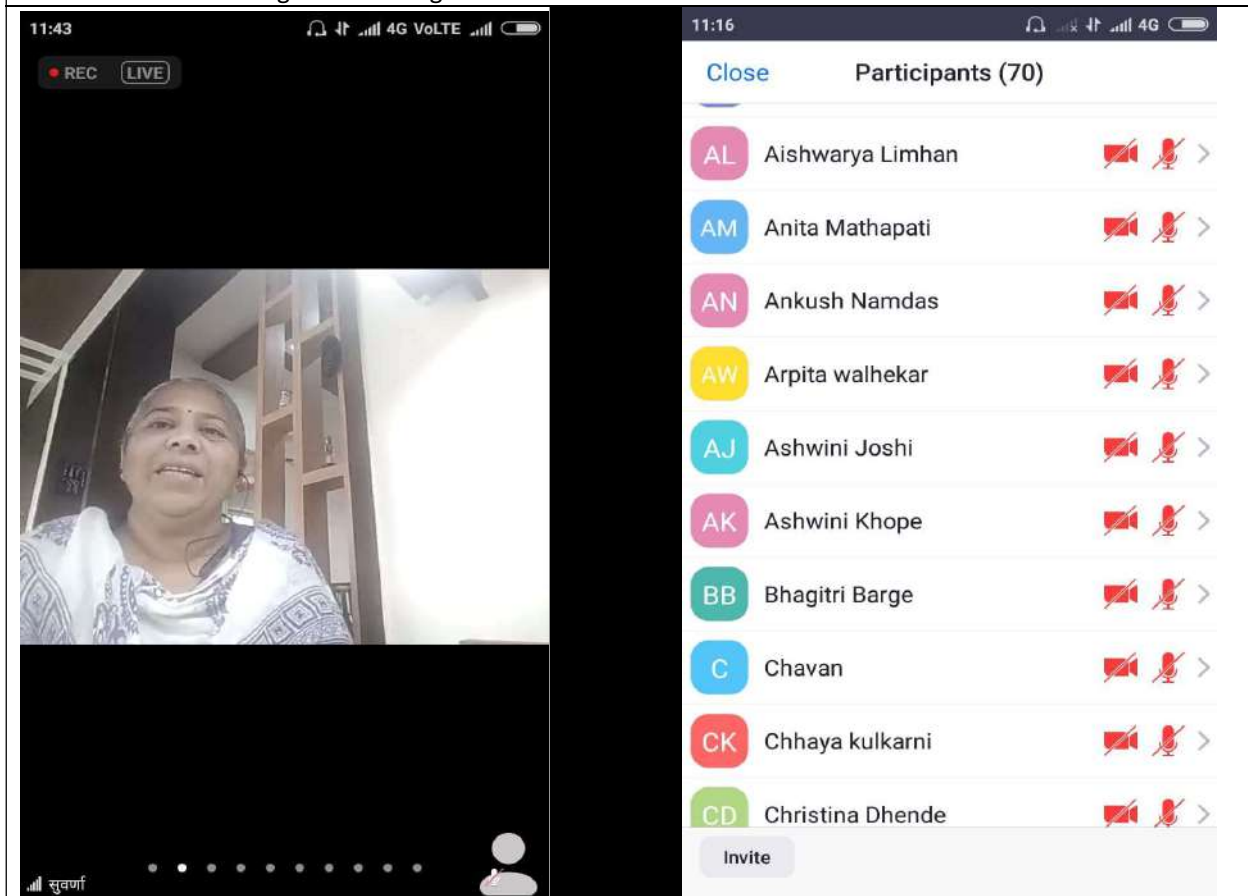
11:43 4G VoLTE

REC LIVE

सुवर्णा

11:16 4G

Close Participants (70)

AL Aishwarya Limhan

AM Anita Mathapati

AN Ankush Namdas

AW Arpita walhekar

AJ Ashwini Joshi

AK Ashwini Khope

BB Bhagitri Barge

C Chavan

CK Chhaya kulkarni

CD Christina Dhende

Invite